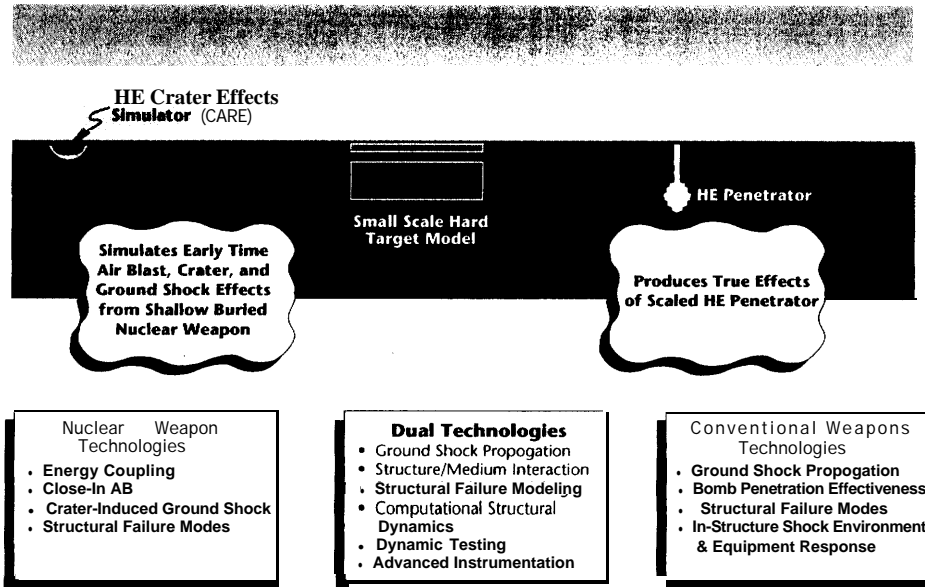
HE Crater Effects Simulator (CARE)

Small Scale Hard Target Model

HE Penetrator

Simulates Early Time Air Blast, Crater, and Ground Shock Effects from Shallow Buried Nuclear Weapon

Produces True Effects of Scaled HE Penetrator

Nuclear Weapon Technologies
- Energy Coupling
- Close-In AB
- Crater-Induced Ground Shock
- Structural Failure Modes

Dual Technologies
- Ground Shock Propogation
- Structure/Medium Interaction
- Structural Failure Modeling
- Computational Structural Dynamics
- Dynamic Testing
- Advanced Instrumentation

Conventional Weapons Technologies
- Ground Shock Propogation
- Bomb Penetration Effectiveness
- Structural Failure Modes
- In-Structure Shock Environment & Equipment Response